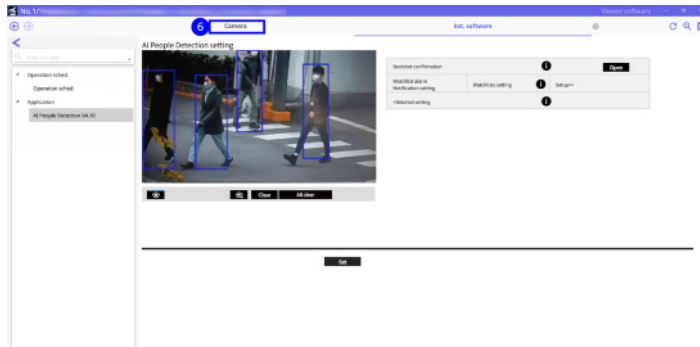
No.1

Viewer software

6 Camera

Ext. software

Enter the text

Operation sched.

Operation sched.

Application

AI People Detection V4.10

AI People Detection setting

Clear

All clear

Detected confirmation

Open

Watchlist alarm Notification setting

Watchlist setting

Setup>>

<Detailed setting

Set